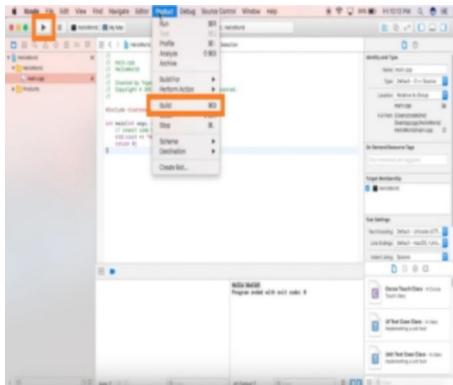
Xcode File Edit View Find Navigate Editor Product Debug Source Control Window Help

Run
Test
Profile
Analyze
Archive

Build For
Perform Action

Build
Clean
Stop

Scheme
Destination

Create Bot...

main.cpp
HelloWorld

Created by
Copyright

#include

int main(int argc
// insert code
std::cout <<
return 0;
}

Hello World!
Program ended with exit code: 0

Identity and Type
Name main.cpp
Type Default - C++ Source
Location Relative to Group

On Demand Resource Tags

Target Membership

Text Settings

Cocoa Touch Class
UI Test Case Class
Unit Test Case Class